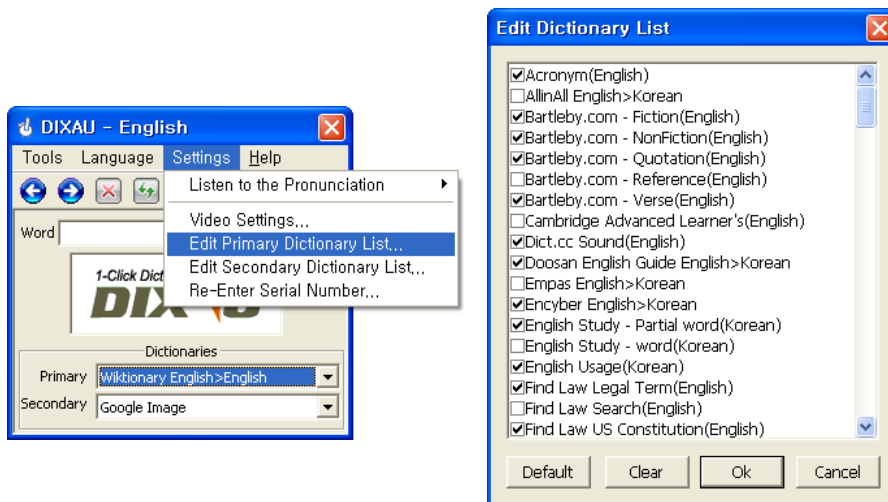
DIXAU - English

Tools Language Settings Help

Listen to the Pronunciation
Video Settings...
Edit Primary Dictionary List...
Edit Secondary Dictionary List...
Re-Enter Serial Number...

Word

1-Click Dict
DIX

Dictionaries
Primary Wiktionary English>English
Secondary Google Image

Edit Dictionary List

☑ Acronym(English)
☐ AllinAll English>Korean
☑ Bartleby.com - Fiction(English)
☑ Bartleby.com - NonFiction(English)
☑ Bartleby.com - Quotation(English)
☐ Bartleby.com - Reference(English)
☑ Bartleby.com - Verse(English)
☐ Cambridge Advanced Learner's(English)
☑ Dict.cc Sound(English)
☑ Doosan English Guide English>Korean
☐ Empas English>Korean
☑ Encyber English>Korean
☑ English Study - Partial word(Korean)
☐ English Study - word(Korean)
☑ English Usage(Korean)
☑ Find Law Legal Term(English)
☐ Find Law Search(English)
☑ Find Law US Constitution(English)

Default Clear Ok Cancel